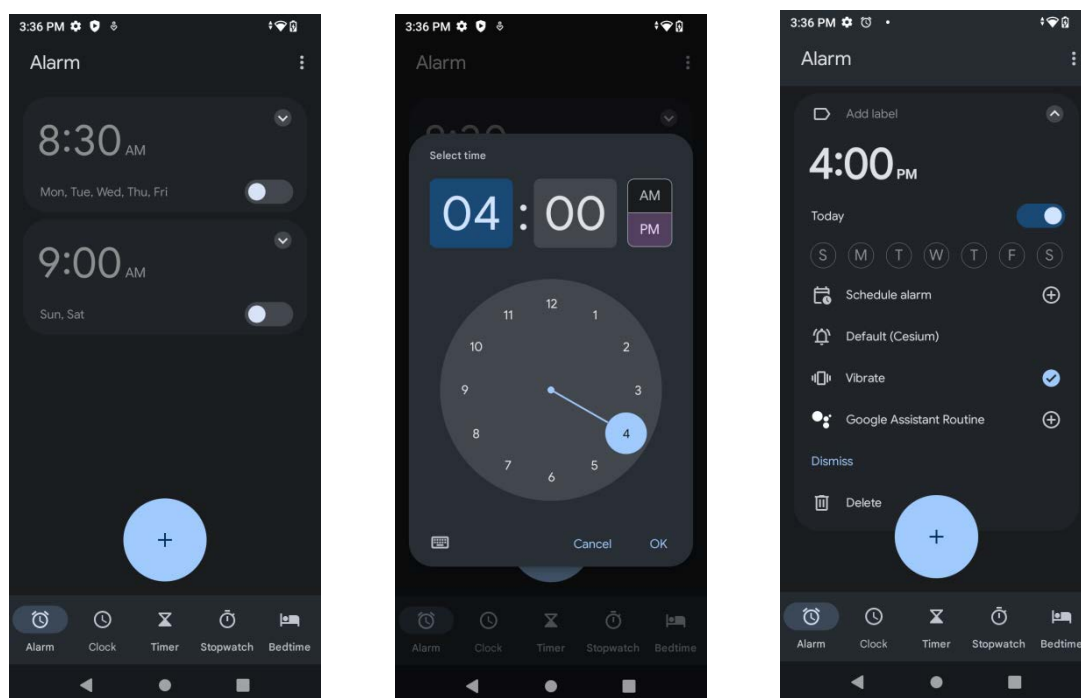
3:36 PM

Alarm

8:30 AM

Mon, Tue, Wed, Thu, Fri

9:00 AM

Sun, Sat

+

Alarm Clock Timer Stopwatch Bedtime

3:36 PM

Alarm

Select time

04 : 00

AM
PM

12 1 2 3 4 5 6 7 8 9 10 11

Cancel OK

Alarm Clock Timer Stopwatch Bedtime

3:36 PM

Alarm

Add label

4:00 PM

Today

S M T W T F S

Schedule alarm

Default (Cesium)

Vibrate

Google Assistant Routine

Dismiss

Delete

+

Alarm Clock Timer Stopwatch Bedtime